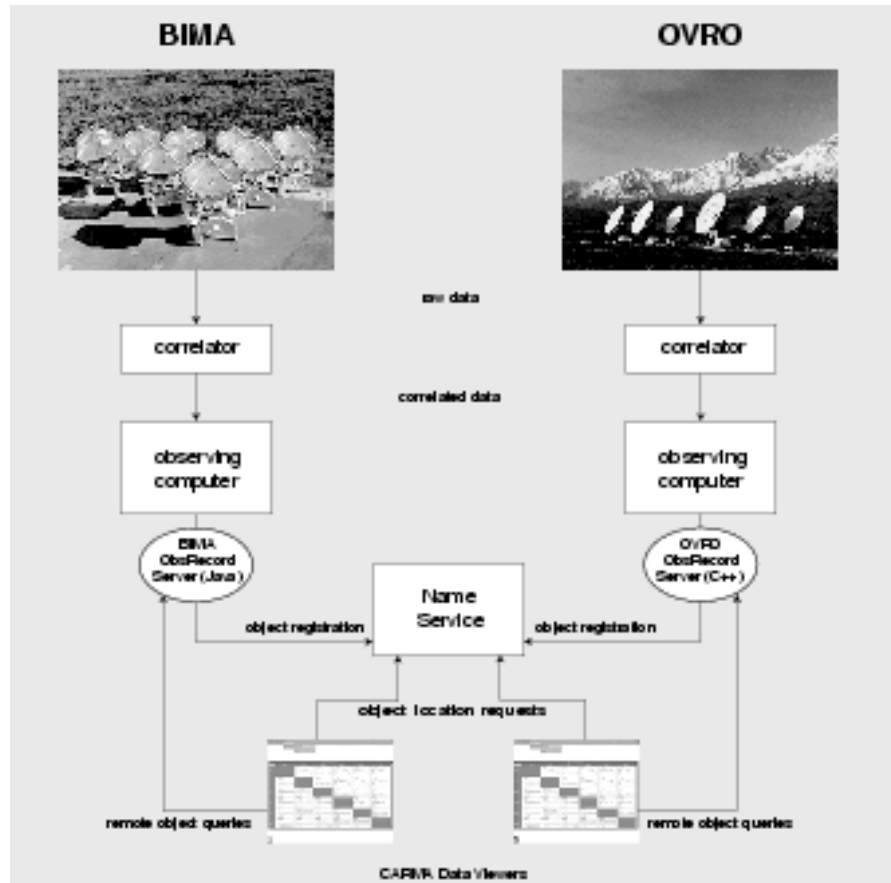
BIMA

OVRO

raw data

correlator

correlator

correlated data

observing computer

observing computer

BIMA ObsRecord Server (Java)

OVRO ObsRecord Server (C++)

Name Service

object registration

object registration

object location requests

remote object queries

remote object queries

CARMA Data Viewers